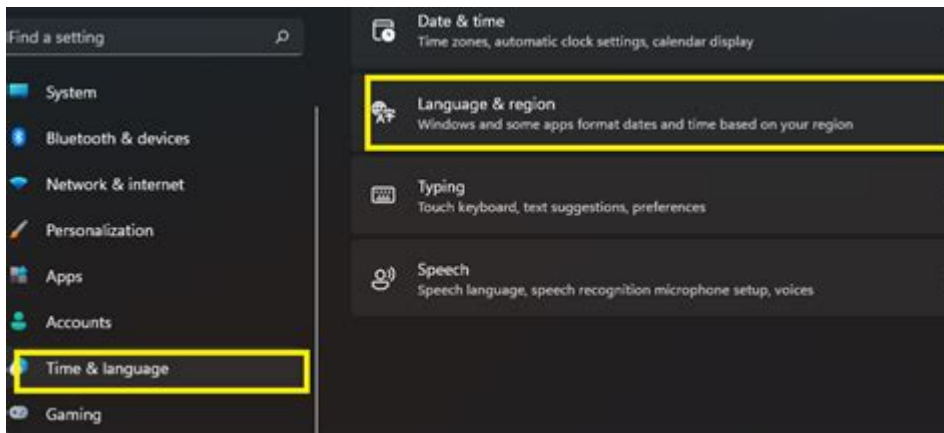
Find a setting

System

Bluetooth & devices

Network & internet

Personalization

Apps

Accounts

Time & language

Gaming

Date & time
Time zones, automatic clock settings, calendar display

Language & region
Windows and some apps format dates and time based on your region

Typing
Touch keyboard, text suggestions, preferences

Speech
Speech language, speech recognition microphone setup, voices